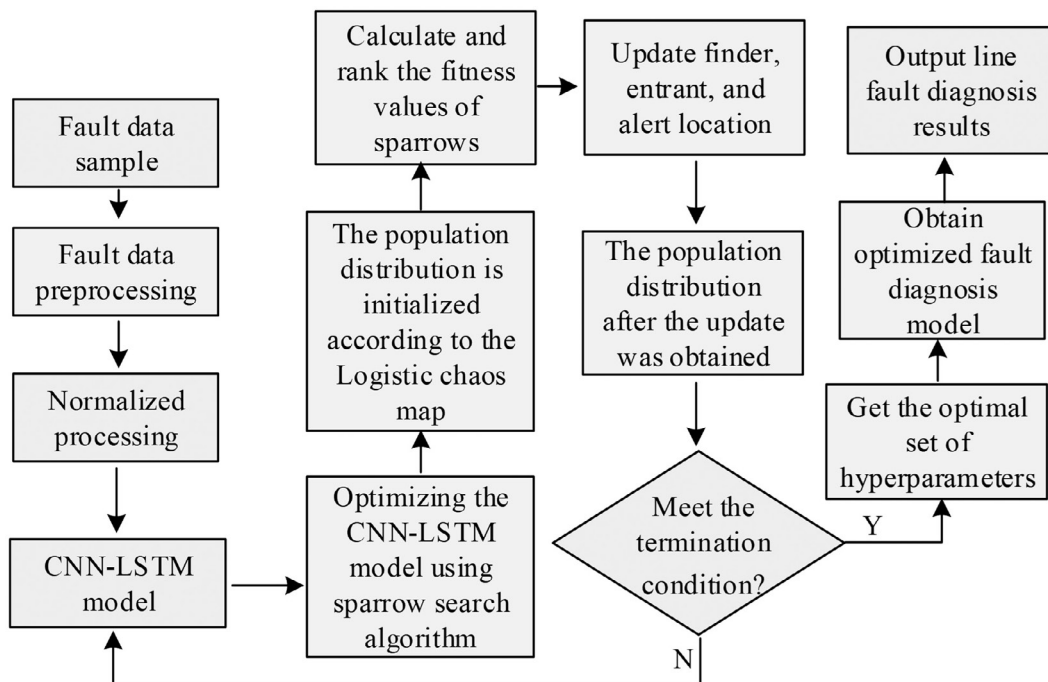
Fault data sample

Fault data preprocessing

Normalized processing

CNN-LSTM model

Optimizing the CNN-LSTM model using sparrow search algorithm

The population distribution is initialized according to the Logistic chaos map

Calculate and rank the fitness values of sparrows

Update finder, entrant, and alert location

The population distribution after the update was obtained

Meet the termination condition?

N

Y

Get the optimal set of hyperparameters

Obtain optimized fault diagnosis model

Output line fault diagnosis results